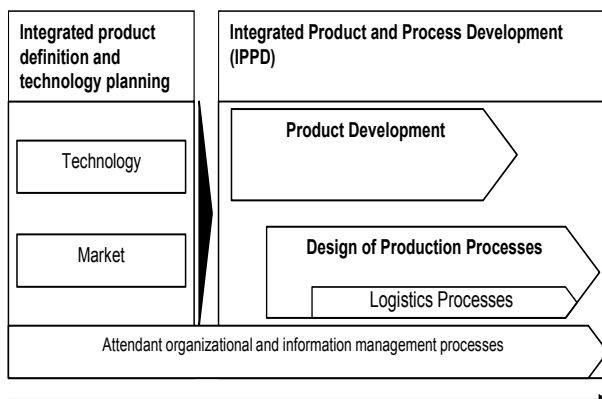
Integrated product definition and technology planning

Technology

Market

Integrated Product and Process Development (IPPD)

Product Development

Design of Production Processes

Logistics Processes

Attendant organizational and information management processes